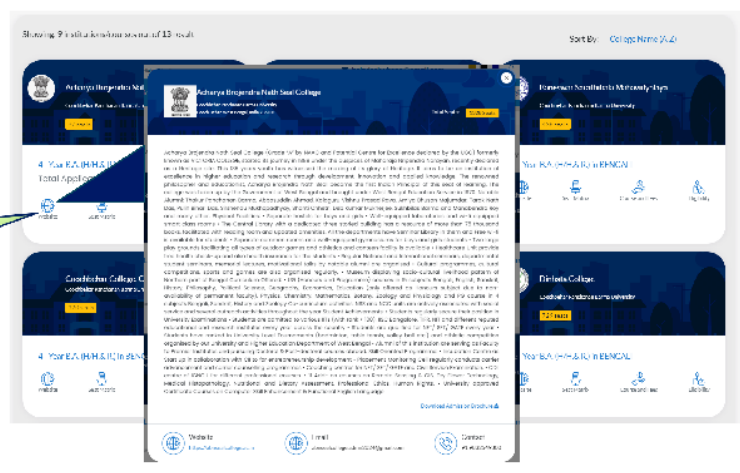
Showing 9 institutions/courses out of 13 result

Sort By: College Name (A-Z)

Acharya Brojendra Nath Seal College

4 Year B.A. (H/H & R) in

Total Applica

Website

Cooch Behar College, Co

4 Year B.A. (H/H & R) in BENGAL

Website

Acharya Brojendra Nath Seal College

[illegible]

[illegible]

Download Admission Brochure

Website

Email

Contact

Panchanan Barma University

4 Year B.A. (H/H & R) in BENGAL

Dinhata College

4 Year B.A. (H/H & R) in BENGAL